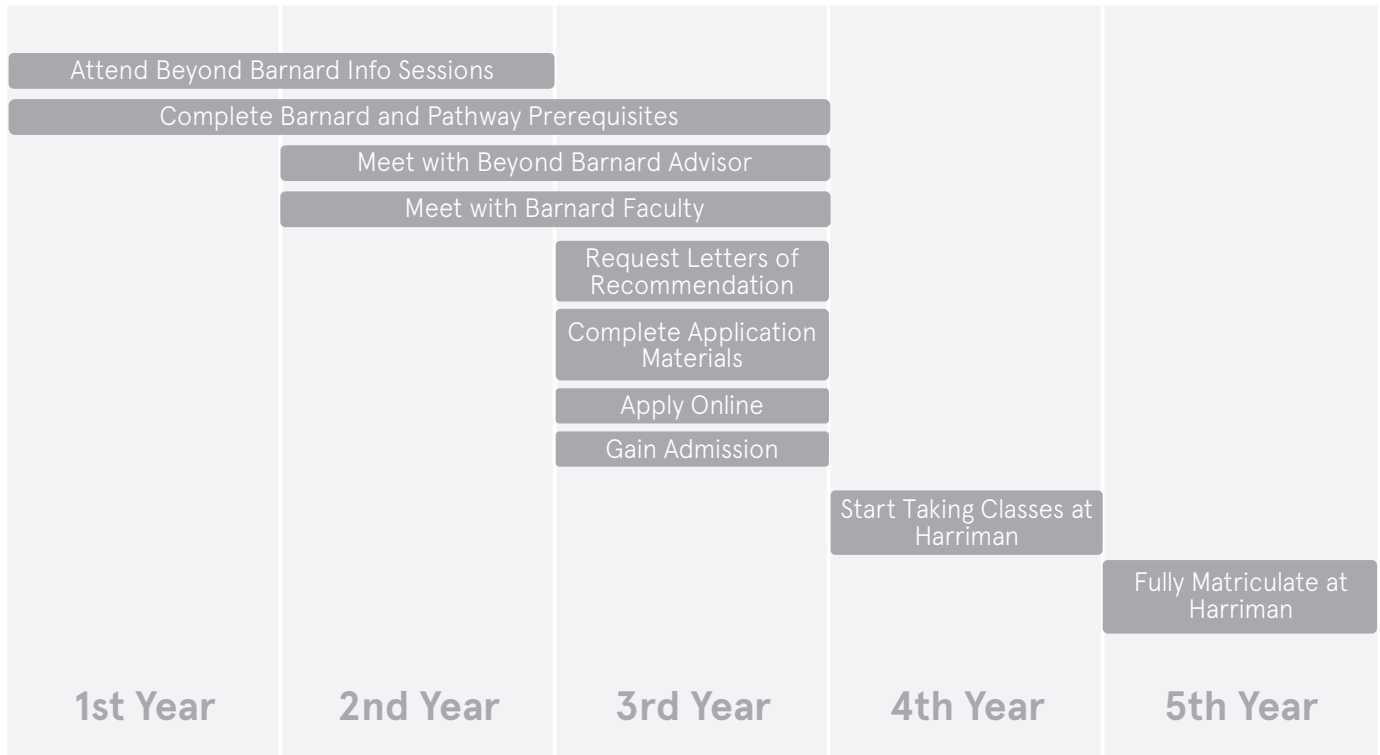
Attend Beyond Barnard Info Sessions

Complete Barnard and Pathway Prerequisites

Meet with Beyond Barnard Advisor

Meet with Barnard Faculty

Request Letters of Recommendation

Complete Application Materials

Apply Online

Gain Admission

Start Taking Classes at Harriman

Fully Matriculate at Harriman

1st Year

2nd Year

3rd Year

4th Year

5th Year